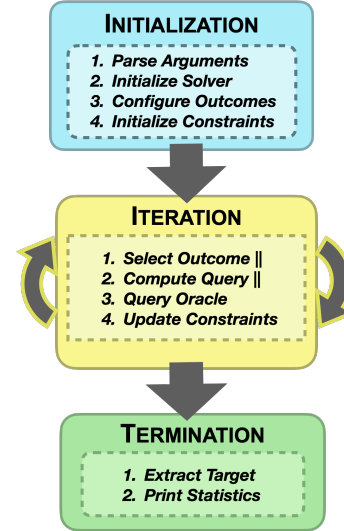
INITIALIZATION

1. Parse Arguments
2. Initialize Solver
3. Configure Outcomes
4. Initialize Constraints

ITERATION

1. Select Outcome ||
2. Compute Query ||
3. Query Oracle
4. Update Constraints

TERMINATION

1. Extract Target
2. Print Statistics